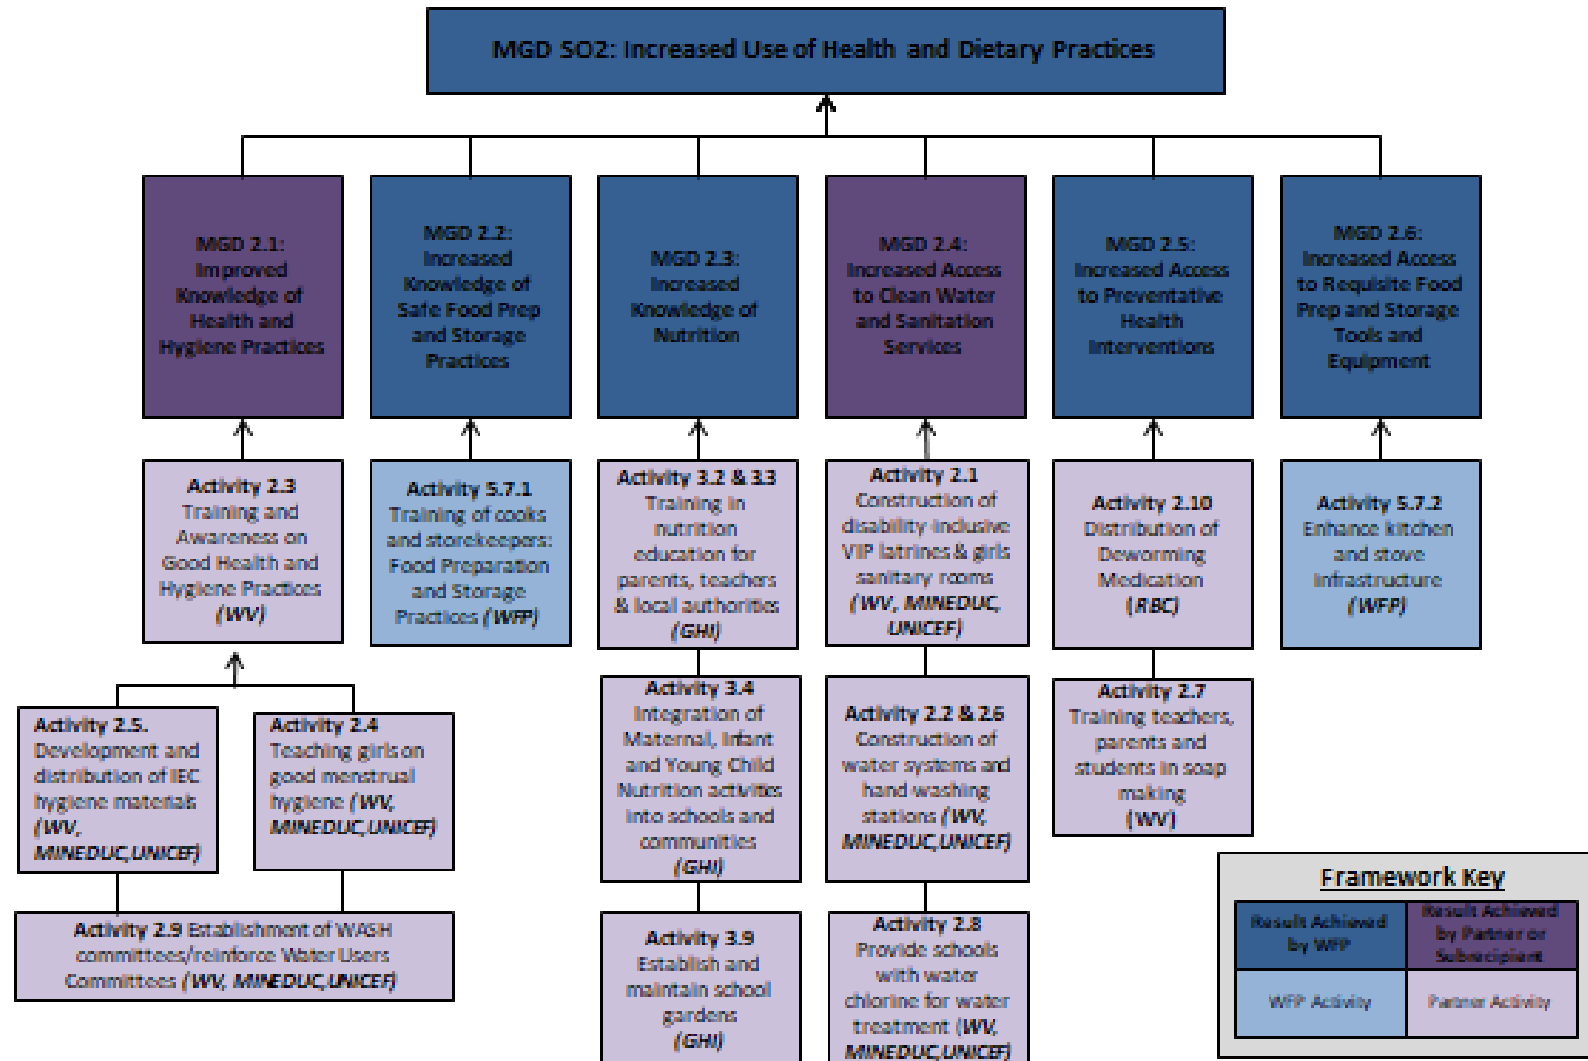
MGD SO2: Increased Use of Health and Dietary Practices

MGD 2.1: Improved Knowledge of Health and Hygiene Practices

MGD 2.2: Increased Knowledge of Safe Food Prep and Storage Practices

MGD 2.3: Increased Knowledge of Nutrition

MGD 2.4: Increased Access to Clean Water and Sanitation Services

MGD 2.5: Increased Access to Preventative Health Interventions

MGD 2.6: Increased Access to Requisite Food Prep and Storage Tools and Equipment

Activity 2.3 Training and Awareness on Good Health and Hygiene Practices (WV)

Activity 5.7.1 Training of cooks and storekeepers: Food Preparation and Storage Practices (WFP)

Activity 3.2 & 3.3 Training in nutrition education for parents, teachers & local authorities (GHI)

Activity 2.1 Construction of disability-inclusive VIP latrines & girls sanitary rooms (WV, MINEDUC, UNICEF)

Activity 2.10 Distribution of Deworming Medication (RBC)

Activity 5.7.2 Enhance kitchen and stove infrastructure (WFP)

Activity 2.5. Development and distribution of IEC hygiene materials (WV, MINEDUC,UNICEF)

Activity 2.4 Teaching girls on good menstrual hygiene (WV, MINEDUC,UNICEF)

Activity 3.4 Integration of Maternal, Infant and Young Child Nutrition activities into schools and communities (GHI)

Activity 2.2 & 2.6 Construction of water systems and hand washing stations (WV, MINEDUC,UNICEF)

Activity 2.7 Training teachers, parents and students in soap making (WV)

Activity 2.9 Establishment of WASH committees/reinforce Water Users Committees (WV, MINEDUC,UNICEF)

Activity 3.9 Establish and maintain school gardens (GHI)

Activity 2.8 Provide schools with water chlorine for water treatment (WV, MINEDUC,UNICEF)

Framework Key

| Result Achieved by WFP | Result Achieved by Partner or Subrecipient |
|---|---|
| WFP Activity | Partner Activity |